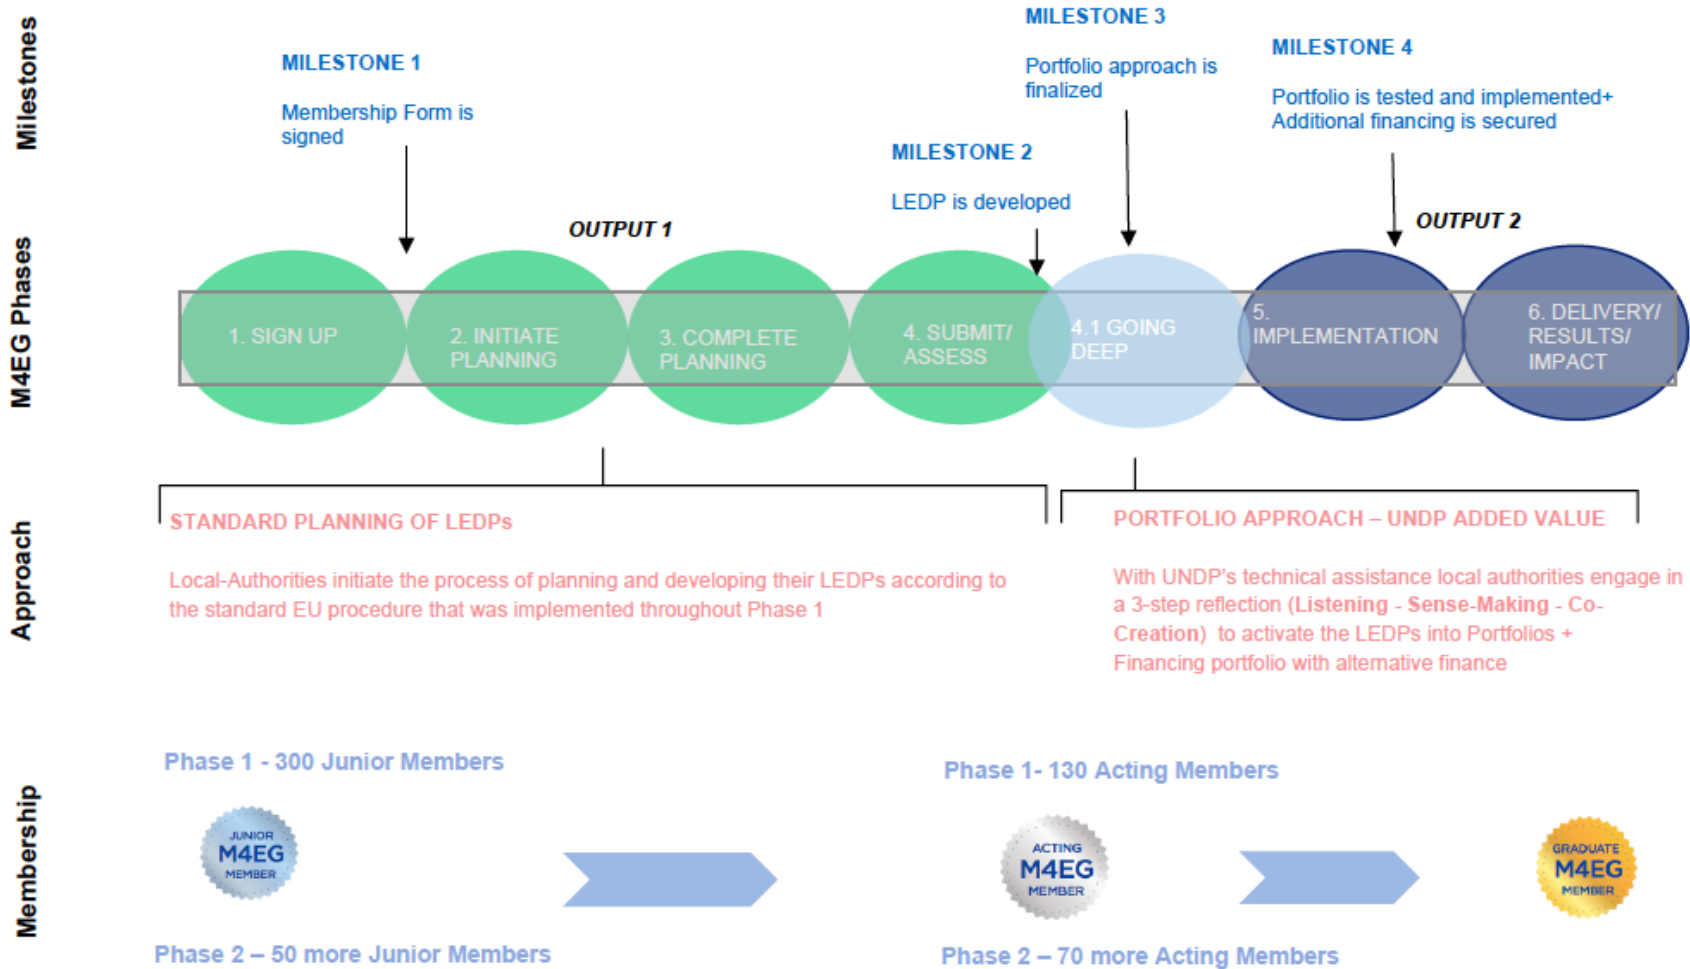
Milestones

MILESTONE 1

Membership Form is signed

MILESTONE 3

Portfolio approach is finalized

MILESTONE 4

Portfolio is tested and implemented+ Additional financing is secured

MILESTONE 2

LEDP is developed

M4EG Phases

OUTPUT 1

OUTPUT 2

1. SIGN UP

2. INITIATE PLANNING

3. COMPLETE PLANNING

4. SUBMIT/ ASSESS

4.1 GOING DEEP

5. IMPLEMENTATION

6. DELIVERY/ RESULTS/ IMPACT

Approach

STANDARD PLANNING OF LEDPs

Local-Authorities initiate the process of planning and developing their LEDPs according to the standard EU procedure that was implemented throughout Phase 1

PORTFOLIO APPROACH – UNDP ADDED VALUE

With UNDP's technical assistance local authorities engage in a 3-step reflection (Listening - Sense-Making - Co-Creation) to activate the LEDPs into Portfolios + Financing portfolio with alternative finance

Membership

Phase 1 - 300 Junior Members

JUNIOR M4EG MEMBER

Phase 2 – 50 more Junior Members

Phase 1- 130 Acting Members

ACTING M4EG MEMBER

Phase 2 – 70 more Acting Members

GRADUATE M4EG MEMBER